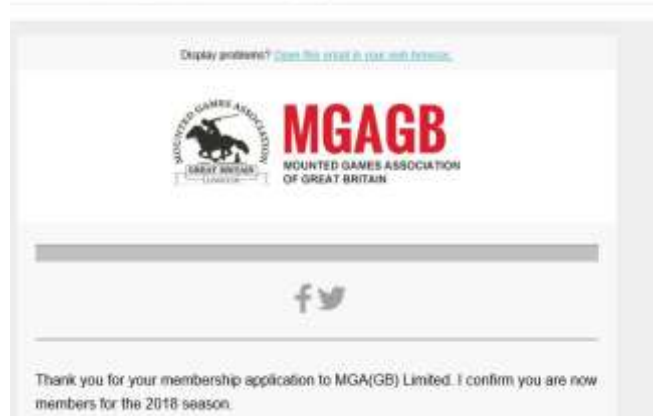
Display problems? Open this email in your web browser.

MOUNTED GAMES ASSOCIATION
GREAT BRITAIN

MGAGB
MOUNTED GAMES ASSOCIATION OF GREAT BRITAIN

Thank you for your membership application to MGA(GB) Limited. I confirm you are now members for the 2018 season.